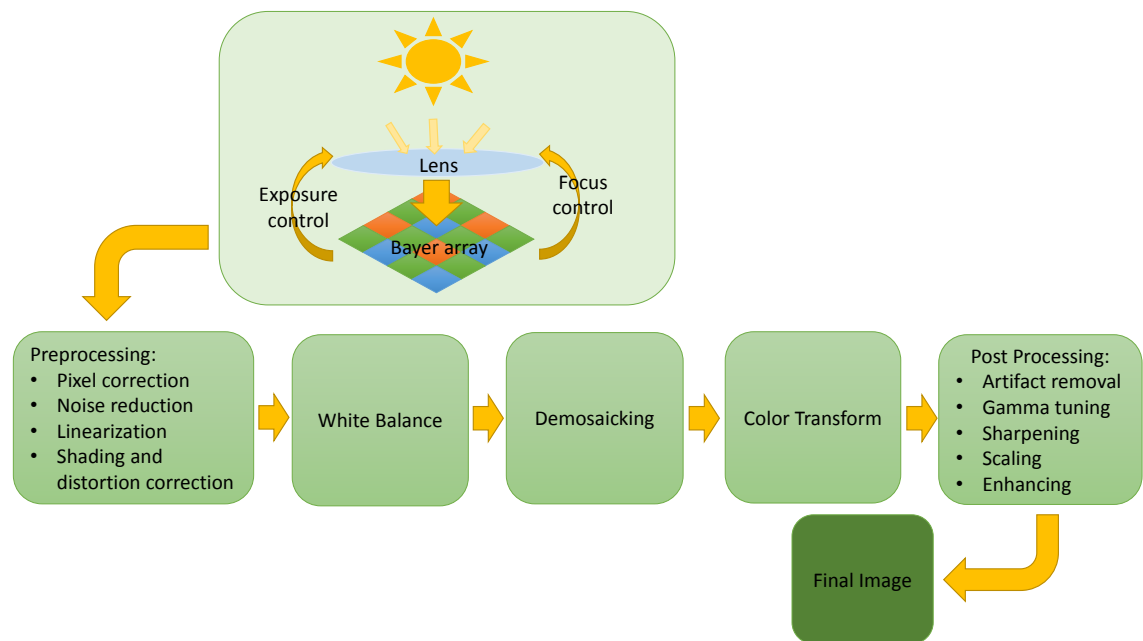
Lens

Exposure control

Focus control

Bayer array

Preprocessing:
- Pixel correction
- Noise reduction
- Linearization
- Shading and distortion correction

White Balance

Demosaicking

Color Transform

Post Processing:
- Artifact removal
- Gamma tuning
- Sharpening
- Scaling
- Enhancing

Final Image